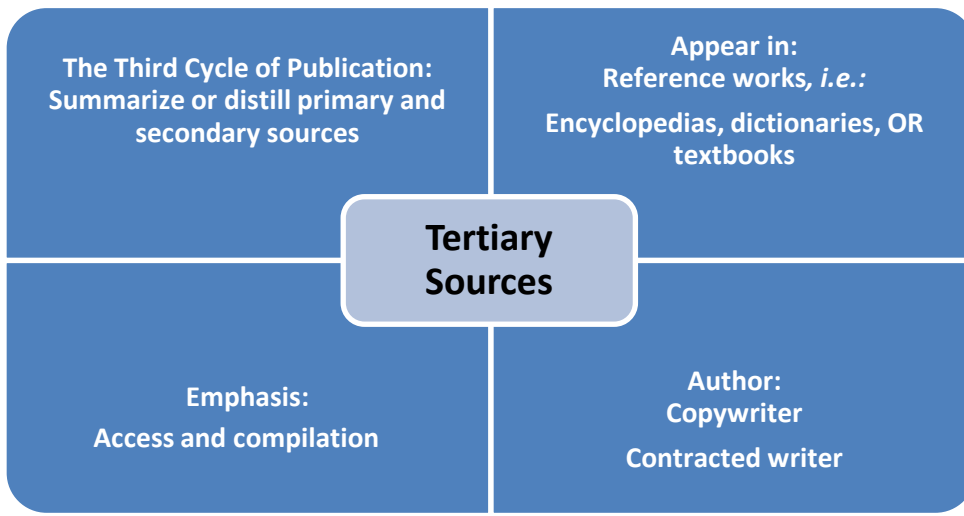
The Third Cycle of Publication: Summarize or distill primary and secondary sources

Appear in:
Reference works, *i.e.:*

Encyclopedias, dictionaries, OR textbooks

Tertiary Sources

Emphasis:
Access and compilation

Author:
Copywriter

Contracted writer